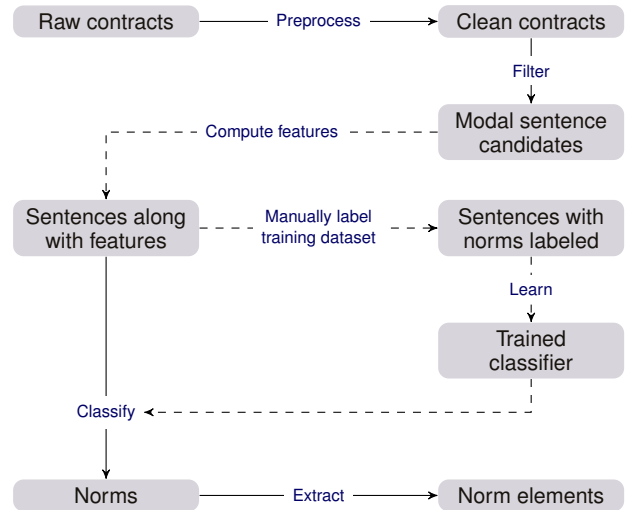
Raw contracts

Preprocess

Clean contracts

Filter

Modal sentence candidates

Compute features

Sentences along with features

Manually label training dataset

Sentences with norms labeled

Learn

Trained classifier

Classify

Norms

Extract

Norm elements